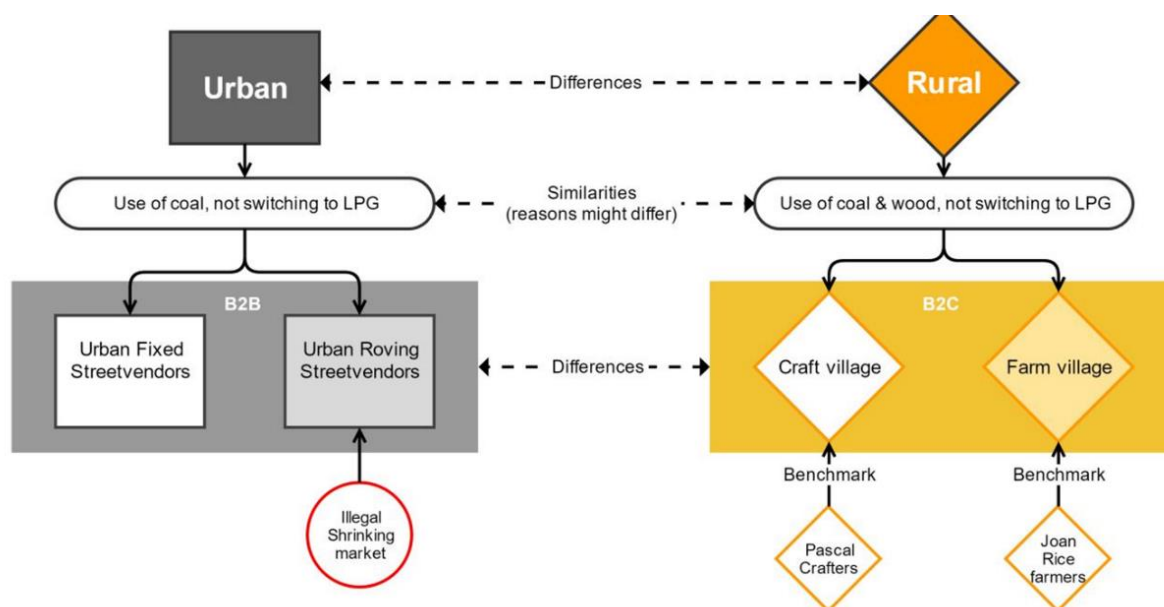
Urban

Differences

Rural

Use of coal, not switching to LPG

Similarities
(reasons might differ)

Use of coal & wood, not switching to LPG

B2B

Urban Fixed Streetvendors

Urban Roving Streetvendors

Differences

B2C

Craft village

Farm village

Benchmark

Benchmark

Illegal Shrinking market

Pascal Crafters

Joan Rice farmers